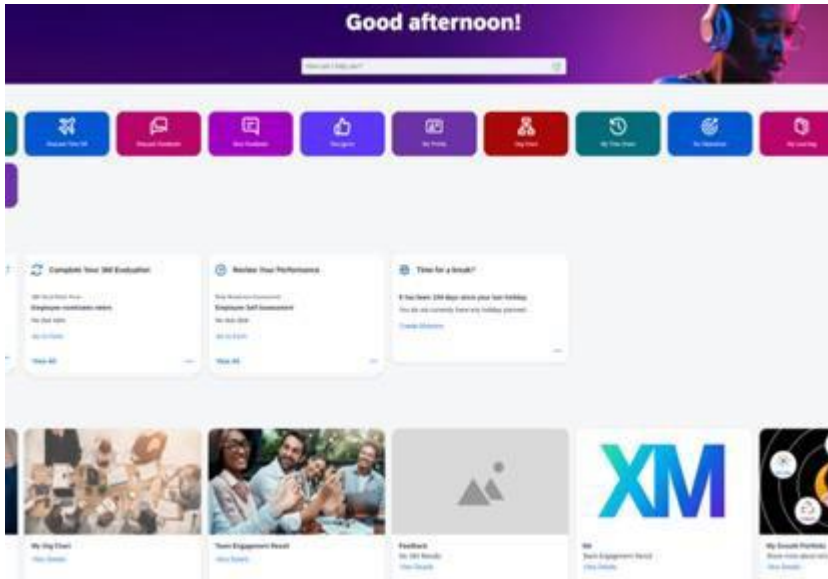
Good afternoon!

How can I help you?

Request Time Off

Request Feedback

Give Feedback

Recognize

My Profile

Org Chart

My Time Sheet

My Objectives

My Learning

Complete Your 360 Evaluation

Employee nominates raters

No due date

Go to Form

View All

Review Your Performance

Employee Self Assessment

No due date

Go to Form

View All

Time for a break?

It has been 104 days since your last holiday

You do not currently have any holiday planned.

Create Absence

My Org Chart

View Details

Team Engagement Result

View Details

Feedback

My 360 Results

View Details

XM

XM

Team Engagement Result

View Details

My Growth Portfolio

View Details